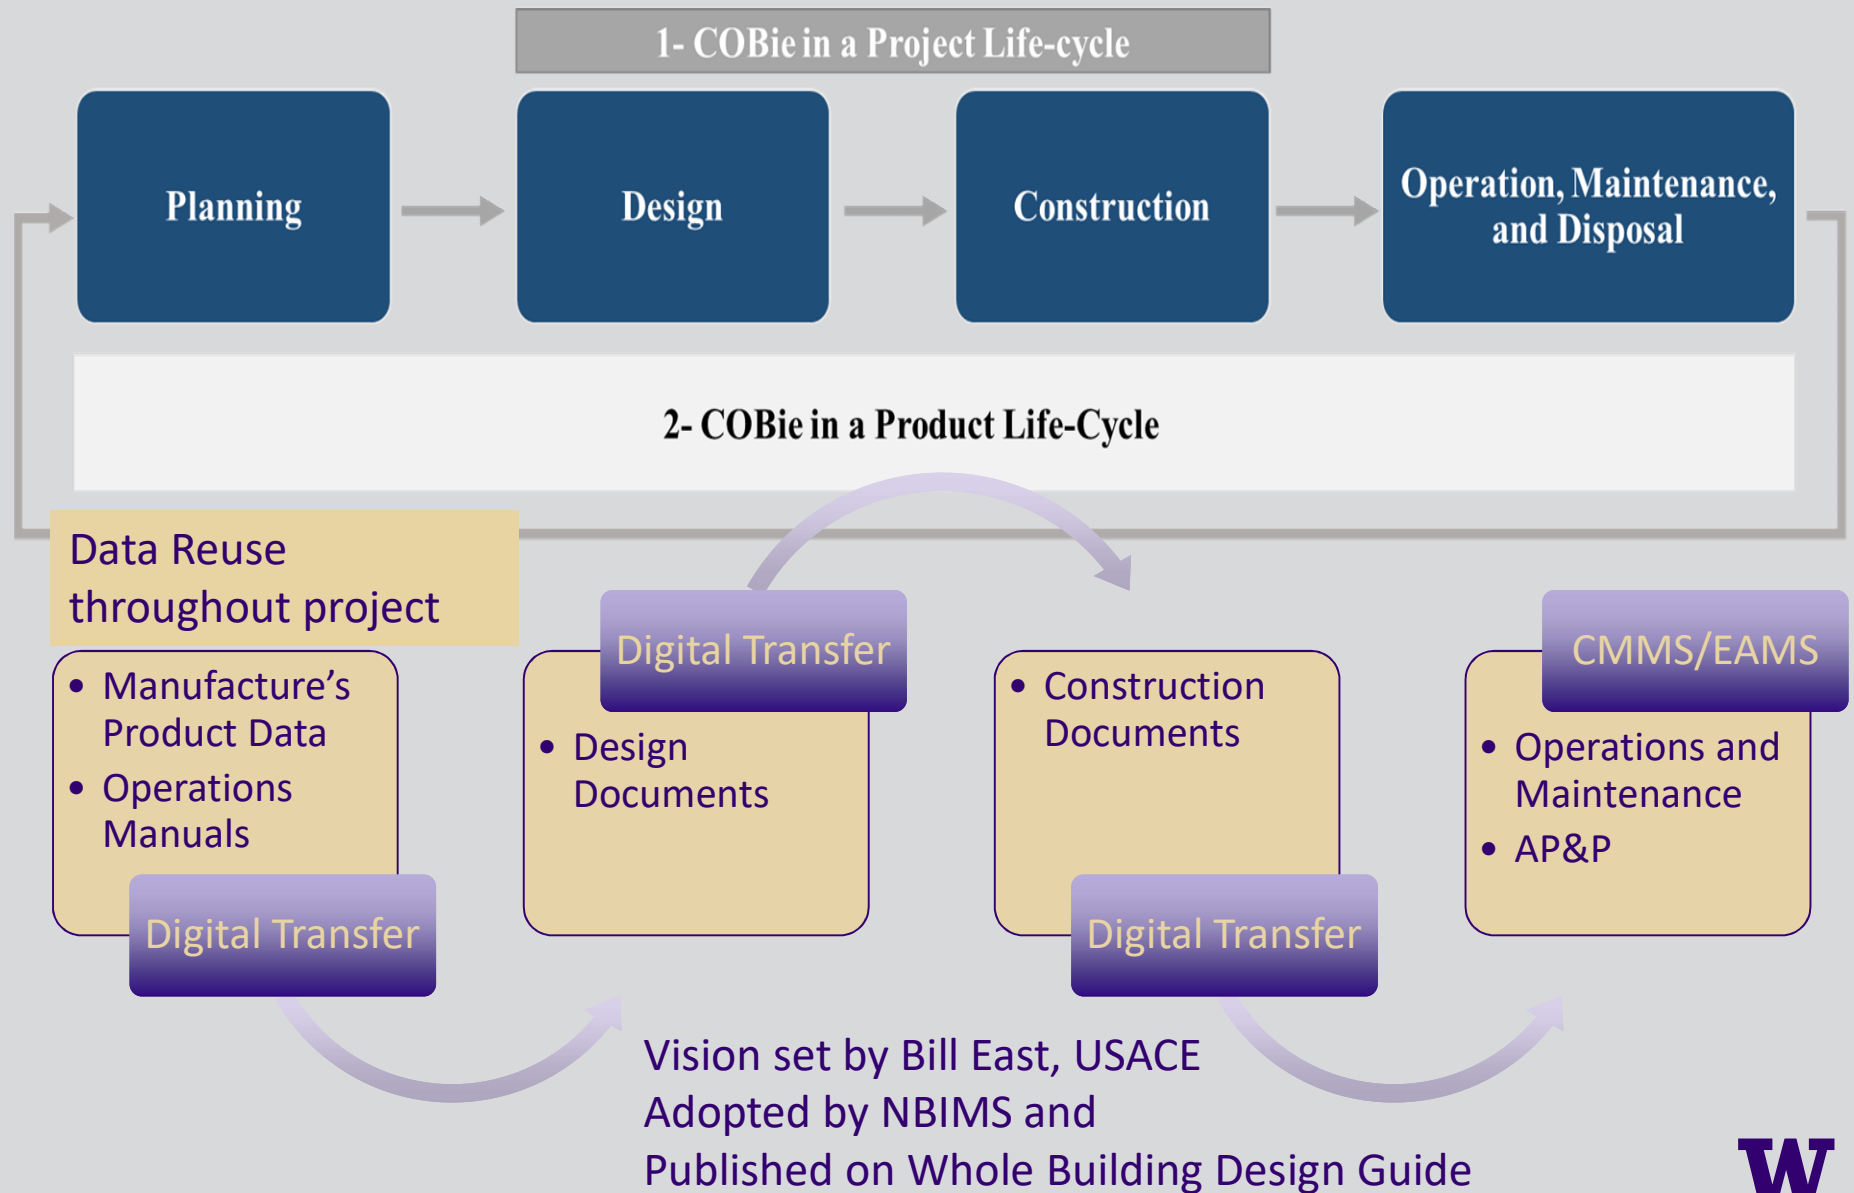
1- COBie in a Project Life-cycle

Planning

Design

Construction

Operation, Maintenance, and Disposal

2- COBie in a Product Life-Cycle

Data Reuse throughout project

- Manufacture’s Product Data
- Operations Manuals

Digital Transfer

Digital Transfer

- Design Documents

- Construction Documents

Digital Transfer

CMMS/EAMS

- Operations and Maintenance
- AP&P

Vision set by Bill East, USACE
Adopted by NBIMS and
Published on Whole Building Design Guide

W